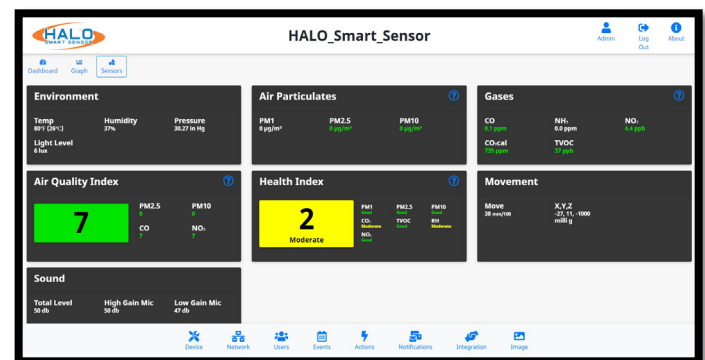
HALO SMART SENSOR

HALO_Smart_Sensor

Admin Log Out About

Dashboard Graph Sensors

Environment

Temp
80°F (26°C)

Humidity
37%

Pressure
30.27 in Hg

Light Level
6 lux

Air Particulates ?

PM1
0 µg/m³

PM2.5
0 µg/m³

PM10
0 µg/m³

Gases ?

CO
0.1 ppm

$NH_3$
0.0 ppm

$NO_2$
4.4 ppb

$CO_2$cal
735 ppm

TVOC
37 ppb

Air Quality Index ?

7

PM2.5
0

PM10
0

CO
7

$NO_2$
7

Health Index ?

2

Moderate

PM1
Good

PM2.5
Good

PM10
Good

$CO_2$
Moderate

TVOC
Good

RH
Moderate

$NO_2$
Good

Movement

Move
38 mm/100

X,Y,Z
-27, 11, -1000
milli g

Sound

Total Level
50 db

High Gain Mic
50 db

Low Gain Mic
47 db

Device Network Users Events Actions Notifications Integration Image